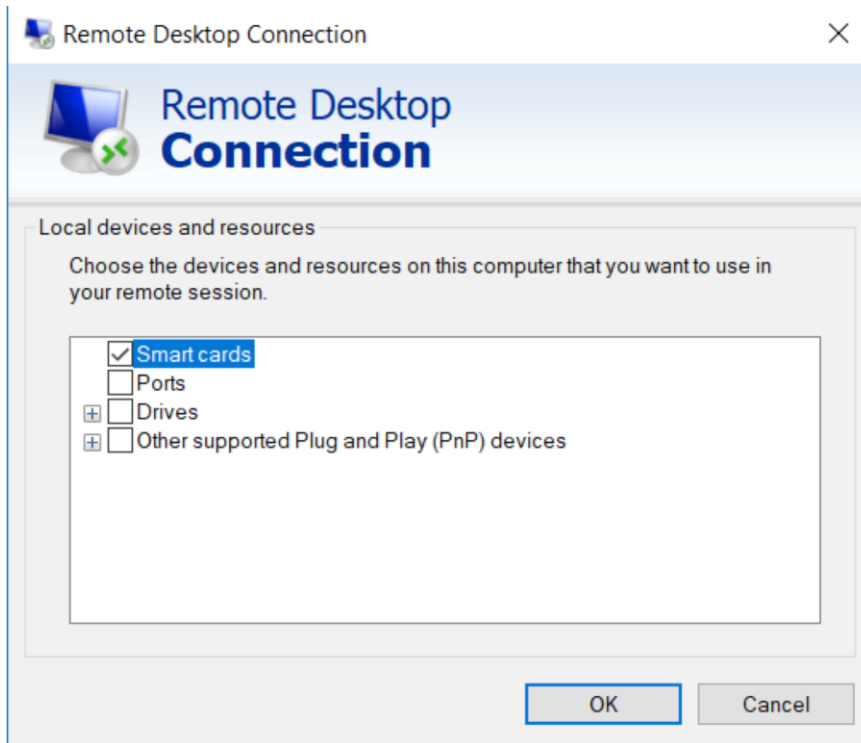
Remote Desktop Connection

Remote Desktop
Connection

Local devices and resources

Choose the devices and resources on this computer that you want to use in your remote session.

Smart cards
Ports
Drives
Other supported Plug and Play (PnP) devices

OK
Cancel